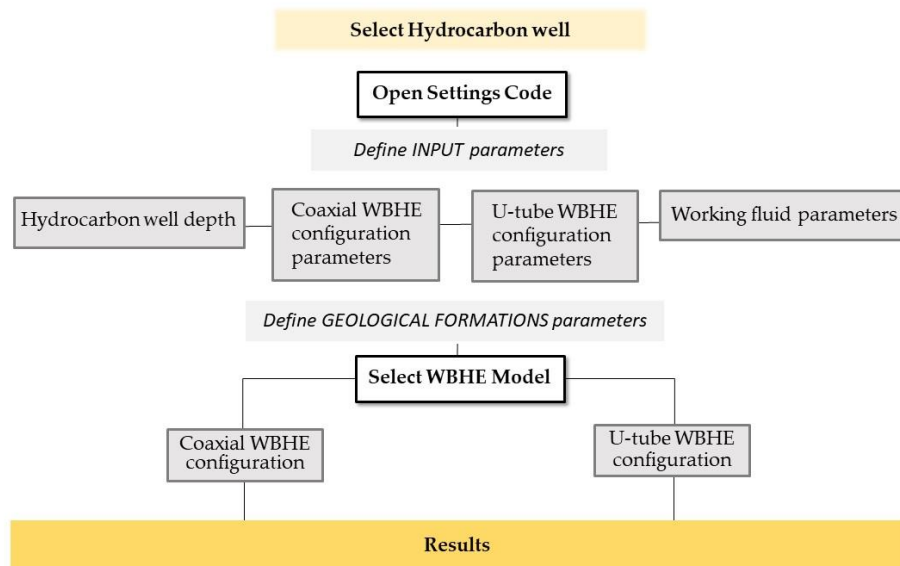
Select Hydrocarbon well

Open Settings Code

Define INPUT parameters

Hydrocarbon well depth

Coaxial WBHE configuration parameters

U-tube WBHE configuration parameters

Working fluid parameters

Define GEOLOGICAL FORMATIONS parameters

Select WBHE Model

Coaxial WBHE configuration

U-tube WBHE configuration

Results